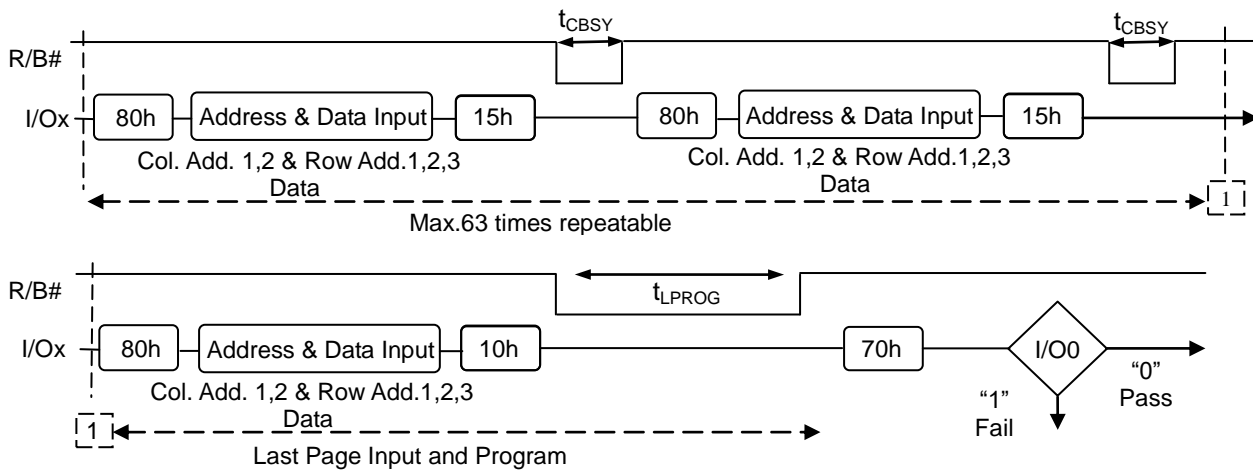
$t_{CBSY}$ $t_{CBSY}$

R/B#

I/Ox 80h Address & Data Input 15h 80h Address & Data Input 15h

Col. Add. 1,2 & Row Add.1,2,3 Data

Col. Add. 1,2 & Row Add.1,2,3 Data

1

Max.63 times repeatable

R/B#

$t_{LPROG}$

I/Ox 80h Address & Data Input 10h 70h I/O0

Col. Add. 1,2 & Row Add.1,2,3 Data

"0" Pass

"1" Fail

1

Last Page Input and Program